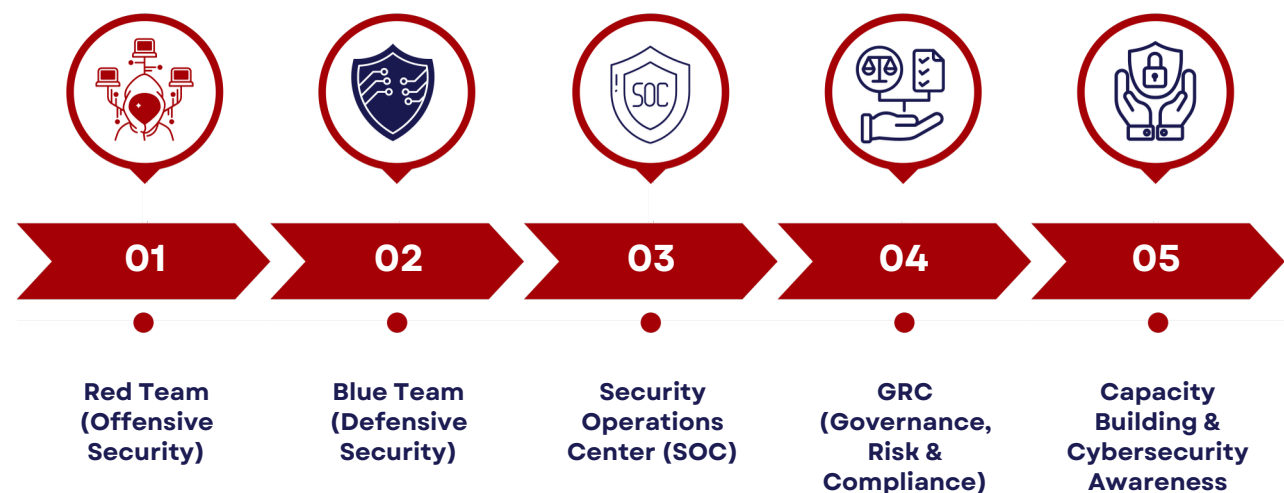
SOC

01

02

03

04

05

Red Team (Offensive Security)

Blue Team (Defensive Security)

Security Operations Center (SOC)

GRC (Governance, Risk & Compliance)

Capacity Building & Cybersecurity Awareness